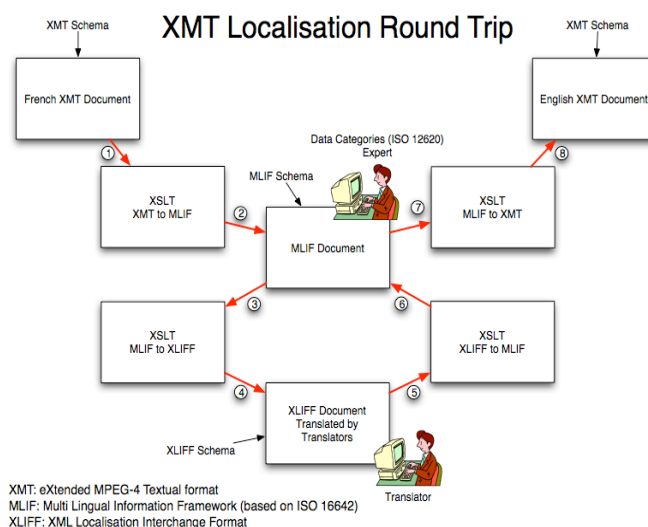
XMT Localisation Round Trip

XMT Schema

French XMT Document

XMT Schema

English XMT Document

Data Categories (ISO 12620)
Expert

1

XSLT
XMT to MLIF

MLIF Schema

2

MLIF Document

7

XSLT
MLIF to XMT

8

3

6

XSLT
MLIF to XLIFF

XSLT
XLIFF to MLIF

4

XLIFF Document
Translated by
Translators

5

XLIFF Schema

Translator

XMT: eXtended MPEG-4 Textual format
MLIF: Multi Lingual Information Framework (based on ISO 16642)
XLIFF: XML Localisation Interchange Format